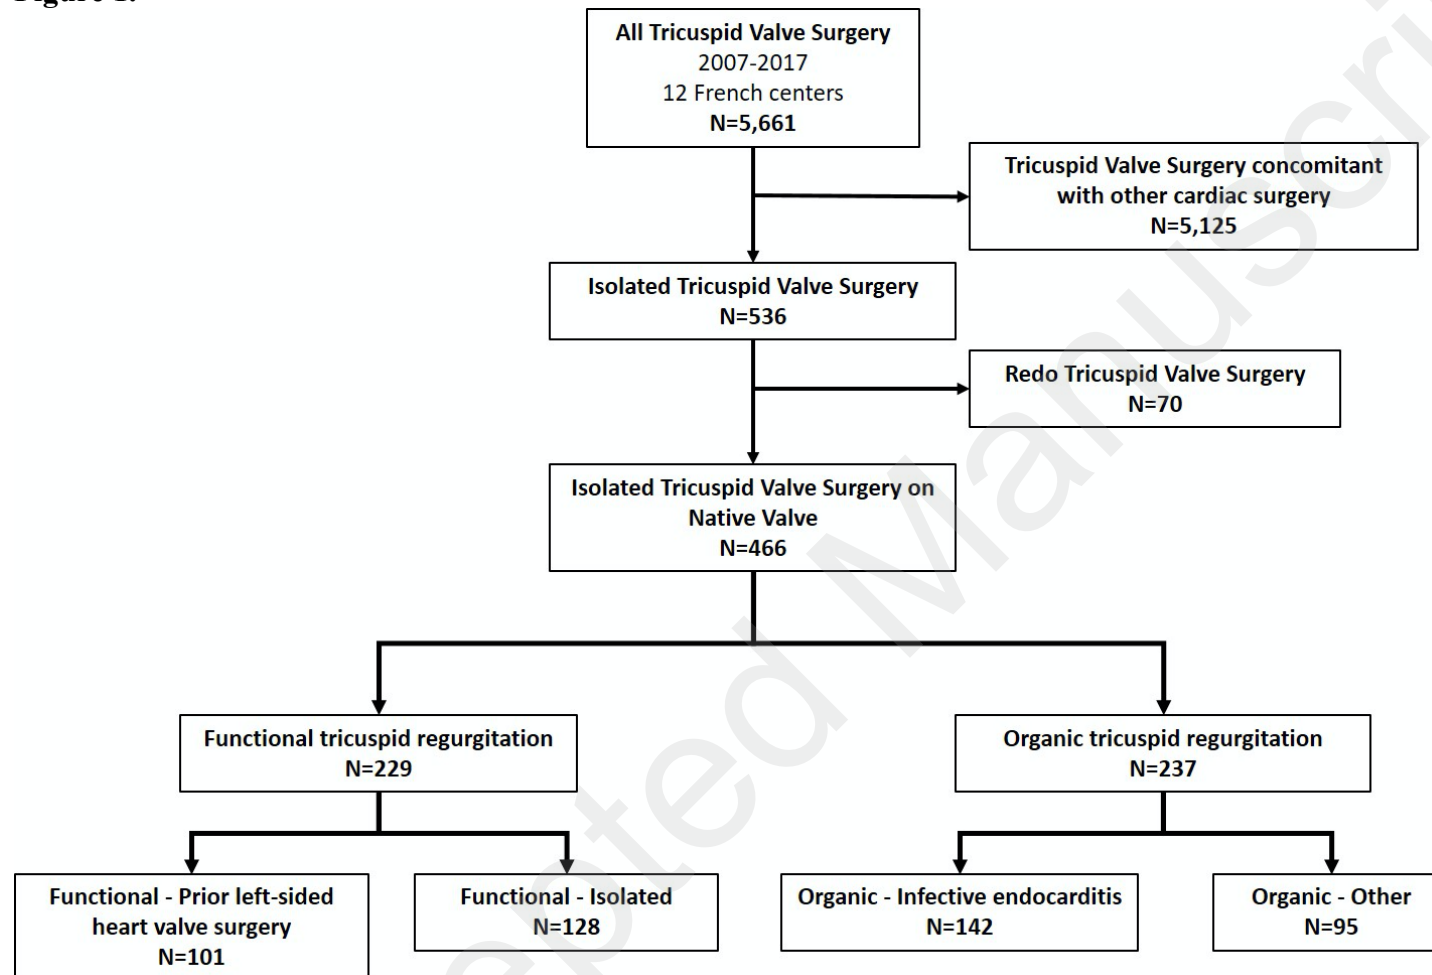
Figure 1.

All Tricuspid Valve Surgery
2007-2017
12 French centers
N=5,661

Tricuspid Valve Surgery concomitant with other cardiac surgery
N=5,125

Isolated Tricuspid Valve Surgery
N=536

Redo Tricuspid Valve Surgery
N=70

Isolated Tricuspid Valve Surgery on Native Valve
N=466

Functional tricuspid regurgitation
N=229

Organic tricuspid regurgitation
N=237

Functional - Prior left-sided heart valve surgery
N=101

Functional - Isolated
N=128

Organic - Infective endocarditis
N=142

Organic - Other
N=95

Accepted Manuscript